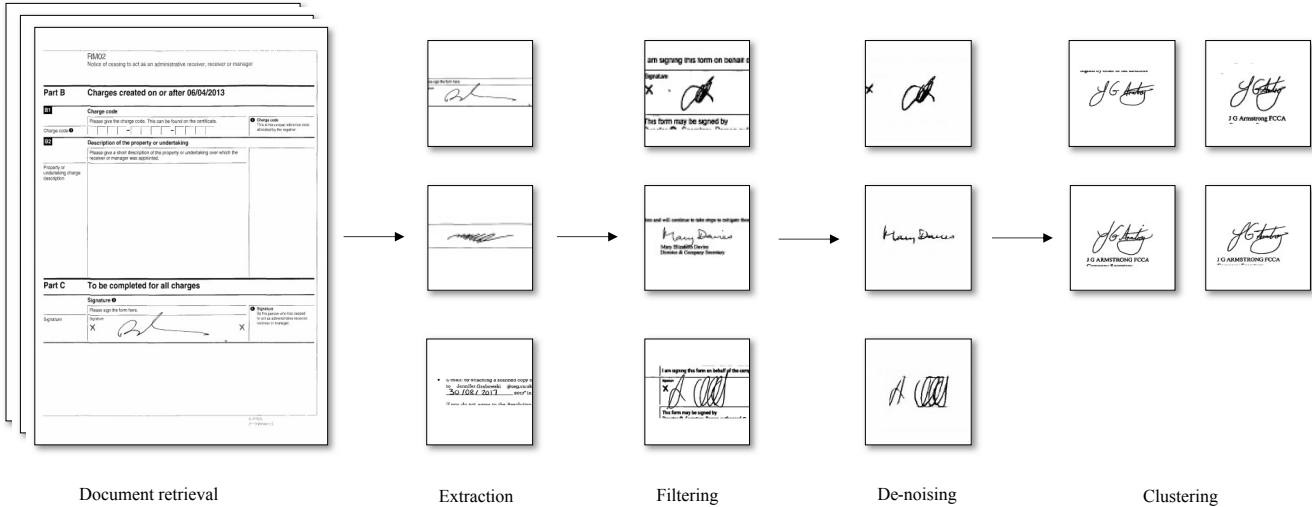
RM02
Notice of ceasing to act as an administrative receiver, receiver or manager

Part B Charges created on or after 06/04/2013

B1 Charge code
Please give the charge code. This can be found on the certificate.
Charge code
Charge code
This is the unique reference code allocated by the registrar.

B2 Description of the property or undertaking
Please give a short description of the property or undertaking over which the receiver or manager was appointed.
Property or undertaking charge description

Part C To be completed for all charges

Signature
Please sign the form here.
Signature
Signature
X X
Signature
By the person who has ceased to act as administrative receiver, receiver or manager.

I am signing this form on behalf
Signature
X
This form may be signed by

and will continue to take steps to mitigate
Mary Elizabeth Davies
Director & Company Secretary

I am signing this form on behalf of the
X
This form may be signed by

30/08/2017

J G ARMSTRONG FCCA

J G ARMSTRONG FCCA

J G ARMSTRONG FCCA

Document retrieval

Extraction

Filtering

De-noising

Clustering